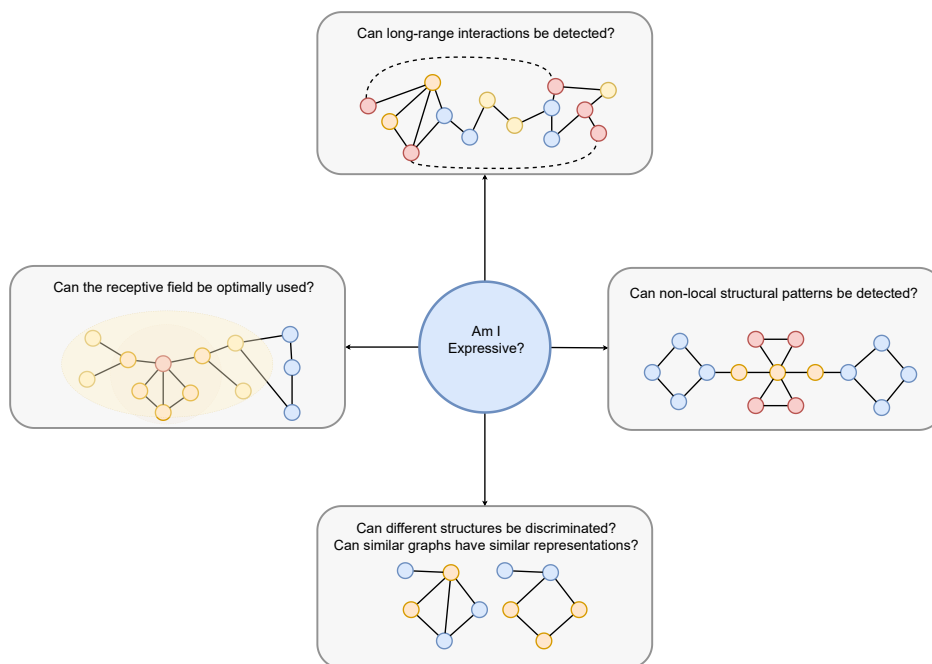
Can long-range interactions be detected?

Can the receptive field be optimally used?

Am I Expressive?

Can non-local structural patterns be detected?

Can different structures be discriminated?
Can similar graphs have similar representations?